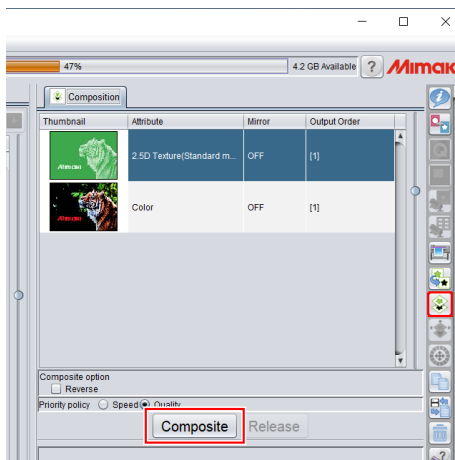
47%

4.2 GB Available

?

Mimak

Composition

| Thumbnail | Attribute | Mirror | Output Order |
|---|---|---|---|
| Mimaki | 2.5D Texture(Standard m... | OFF | [1] |
| Mimaki | Color | OFF | [1] |

Composite option

Reverse

Priority policy Speed Quality

Composite

Release